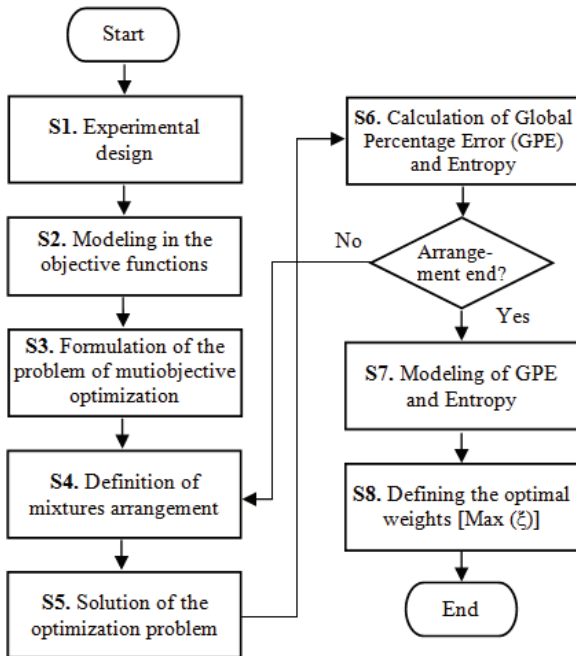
Start

S1. Experimental design

S2. Modeling in the objective functions

S3. Formulation of the problem of mutiobjective optimization

S4. Definition of mixtures arrangement

S5. Solution of the optimization problem

S6. Calculation of Global Percentage Error (GPE) and Entropy

Arrangement end?

No

Yes

S7. Modeling of GPE and Entropy

S8. Defining the optimal weights [Max (ξ)]

End